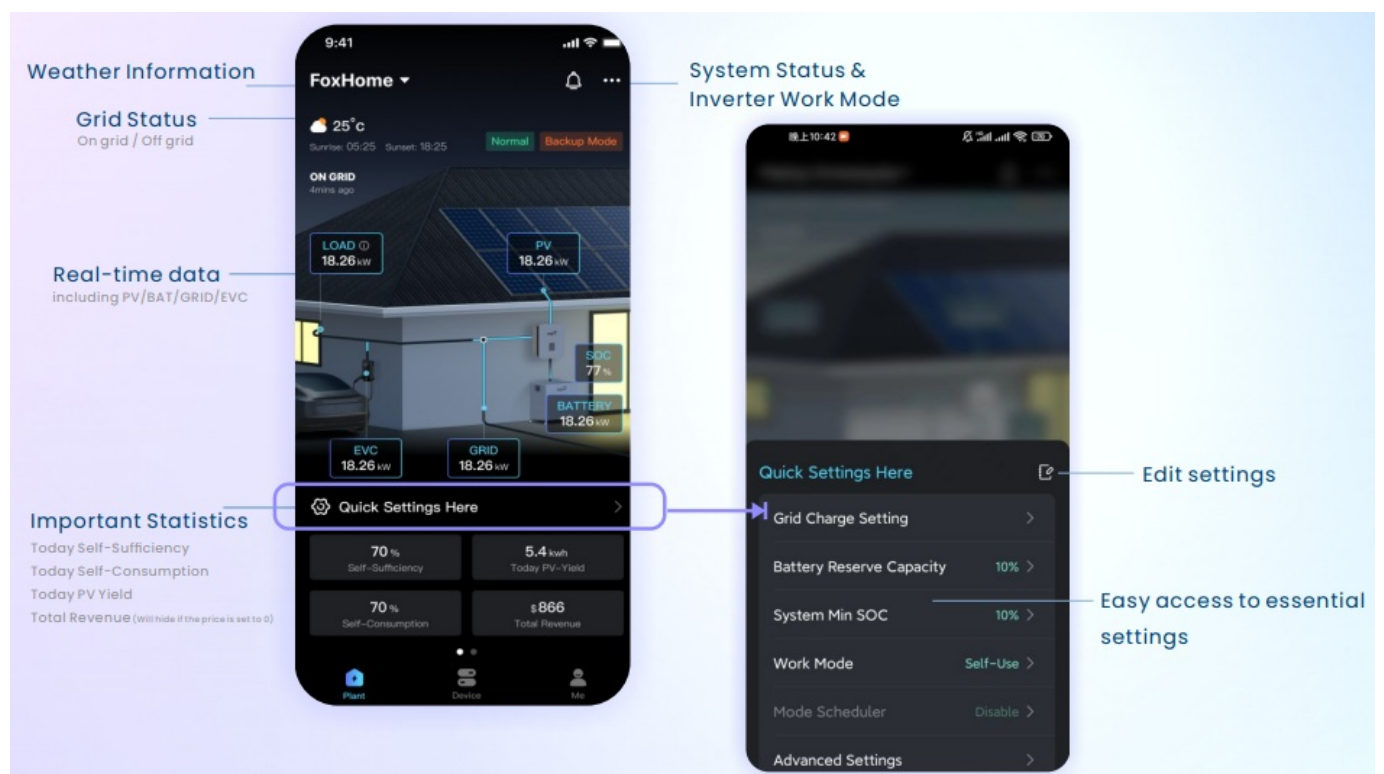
Weather Information

Grid Status
On grid / Off grid

Real-time data
including PV/BAT/GRID/EVC

Important Statistics
Today Self-Sufficiency
Today Self-Consumption
Today PV Yield
Total Revenue (Will hide if the price is set to 0)

9:41

FoxHome

25°c
Sunrise: 05:25 Sunset: 18:25

Normal Backup Mode

ON GRID
4mins ago

LOAD
18.26 kW

PV
18.26 kW

SOC
77 %

BATTERY
18.26 kW

EVC
18.26 kW

GRID
18.26 kW

Quick Settings Here

70 %
Self-Sufficiency

5.4 kwh
Today PV-Yield

70 %
Self-Consumption

$866
Total Revenue

Plant Device Me

System Status &
Inverter Work Mode

晚上10:42

Quick Settings Here

Grid Charge Setting

Battery Reserve Capacity 10%

System Min SOC 10%

Work Mode Self-Use

Mode Scheduler Disable

Advanced Settings

Edit settings

Easy access to essential settings